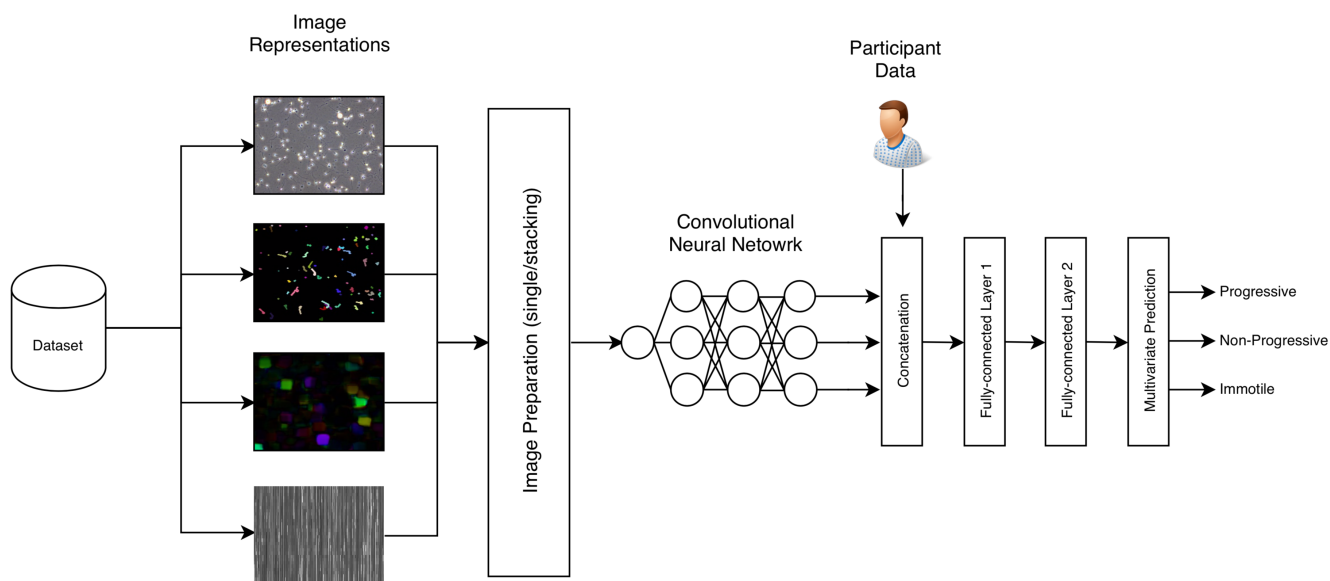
Image Representations

Participant Data

Dataset

Image Preparation (single/stacking)

Convolutional Neural Netowrk

Concatenation

Fully-connected Layer 1

Fully-connected Layer 2

Multivariate Prediction

Progressive

Non-Progressive

Immotile